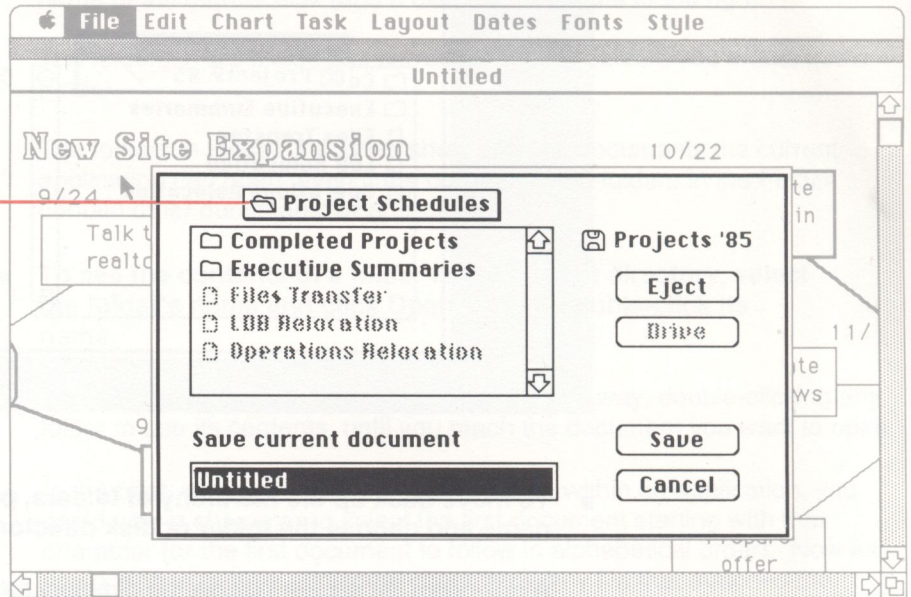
File Edit Chart Task Layout Dates Fonts Style

Untitled

New Site Expansion

10/22

9/24

Talk t
realto

te
in

11/

te
ws

9

Prepare
offer

Project Schedules

Completed Projects
Executive Summaries
Files Transfer
LDB Relocation
Operations Relocation

Projects '85

Eject

Drive

Save current document

Save

Untitled

Cancel